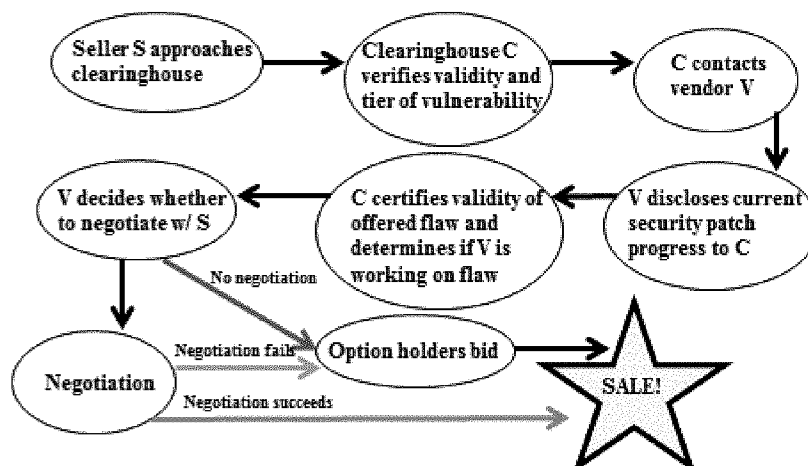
Seller S approaches clearinghouse

Clearinghouse C verifies validity and tier of vulnerability

C contacts vendor V

V discloses current security patch progress to C

C certifies validity of offered flaw and determines if V is working on flaw

V decides whether to negotiate w/ S

No negotiation

Negotiation

Negotiation fails

Option holders bid

Negotiation succeeds

SALE!